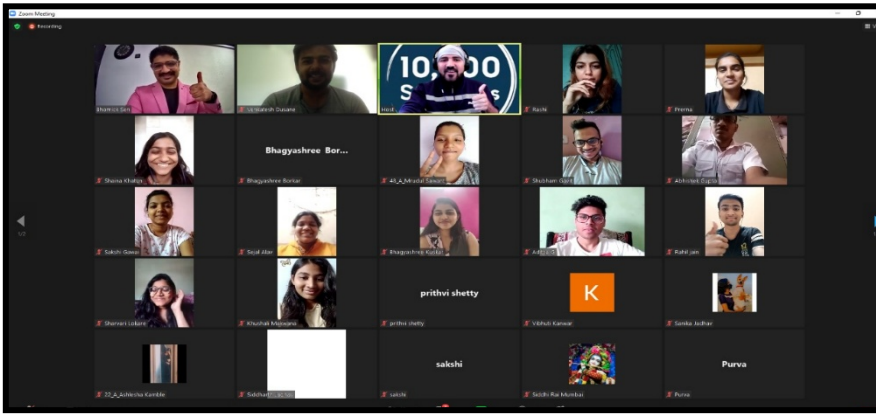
Zoom Meeting

Recording

10,000 S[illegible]s

Bhamini Sen

Dr.Ganesh Dusane

Host

Rachi

Prerna

Bhagyashree Bor...

Sheina Khatija

Bhagyashree Bontal

45_A_Mrudul Sawant

Shubham Gupta

Abhishek Gupta

Sakshi Sawai

Sejal Aher

Bhagyashree Kadal

Aditya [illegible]

Rahil Jain

prithvi shetty

K

Shervari Lokare

Khushali Moravane

prithvi shetty

Vibhuti Kanwar

Sanika Jadhav

sakshi

Purva

22_A_Ashlesha Kamble

Siddhant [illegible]

sakshi

Siddhi Rai Mumbai

Purva

1/2